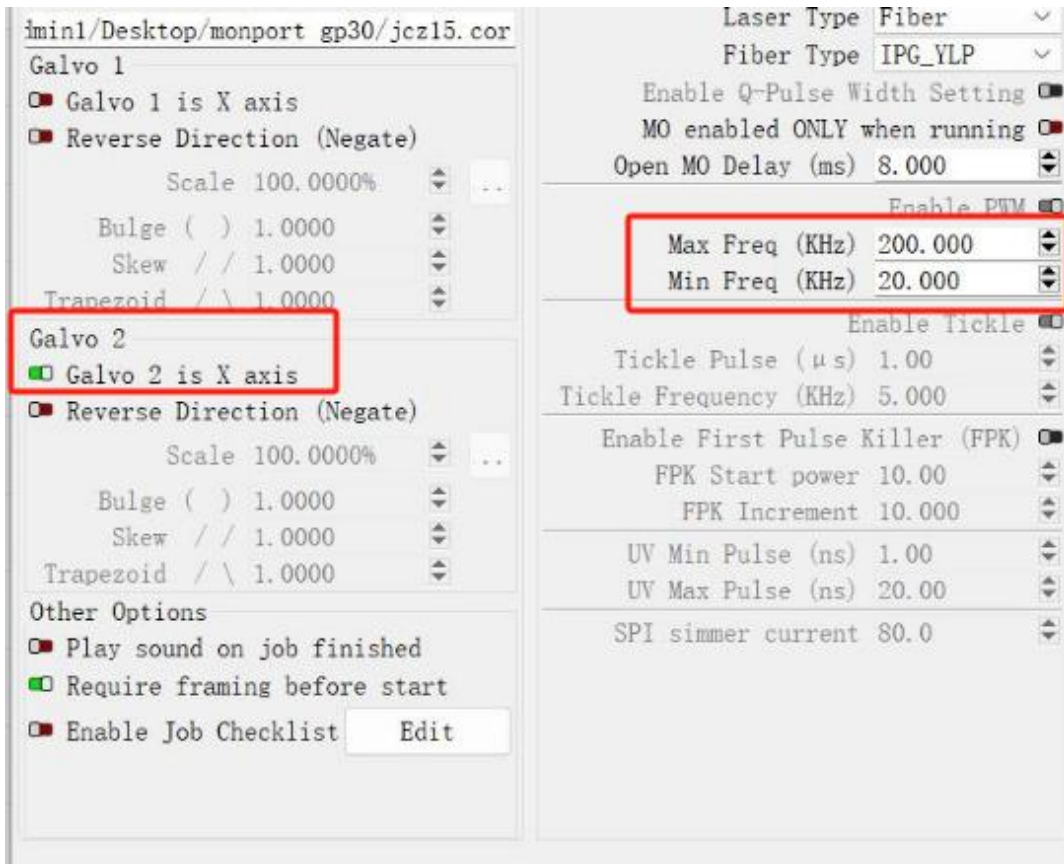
lmin1/Desktop/monport gp30/jcz15.cor
Galvo 1
Galvo 1 is X axis
Reverse Direction (Negate)
Scale 100.0000% ...
Bulge ( ) 1.0000
Skew / / 1.0000
Trapezoid / \ 1.0000
Galvo 2
Galvo 2 is X axis
Reverse Direction (Negate)
Scale 100.0000% ...
Bulge ( ) 1.0000
Skew / / 1.0000
Trapezoid / \ 1.0000
Other Options
Play sound on job finished
Require framing before start
Enable Job Checklist Edit

Laser Type Fiber
Fiber Type IPG_YLP
Enable Q-Pulse Width Setting
MO enabled ONLY when running
Open MO Delay (ms) 8.000
Enable PWM
Max Freq (KHz) 200.000
Min Freq (KHz) 20.000
Enable Tickle
Tickle Pulse (μs) 1.00
Tickle Frequency (KHz) 5.000
Enable First Pulse Killer (FPK)
FPK Start power 10.00
FPK Increment 10.000
UV Min Pulse (ns) 1.00
UV Max Pulse (ns) 20.00
SPI simmer current 80.0